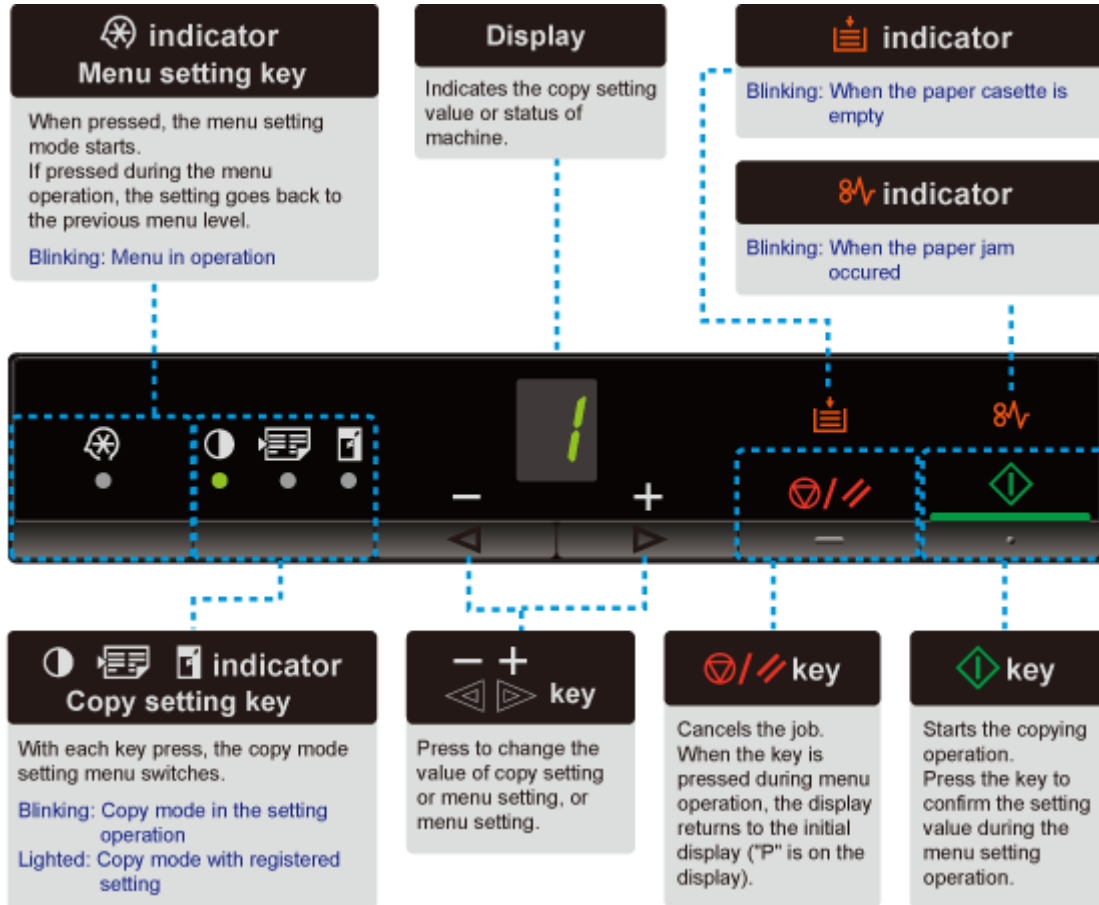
indicator
Menu setting key

When pressed, the menu setting mode starts.
If pressed during the menu operation, the setting goes back to the previous menu level.

Blinking: Menu in operation

Display

Indicates the copy setting value or status of machine.

indicator

Blinking: When the paper casette is empty

indicator

Blinking: When the paper jam occured

1

−

+

indicator
Copy setting key

With each key press, the copy mode setting menu switches.

Blinking: Copy mode in the setting operation
Lighted: Copy mode with registered setting

− +
key

Press to change the value of copy setting or menu setting, or menu setting.

key

Cancels the job.
When the key is pressed during menu operation, the display returns to the initial display ("P" is on the display).

key

Starts the copying operation.
Press the key to confirm the setting value during the menu setting operation.